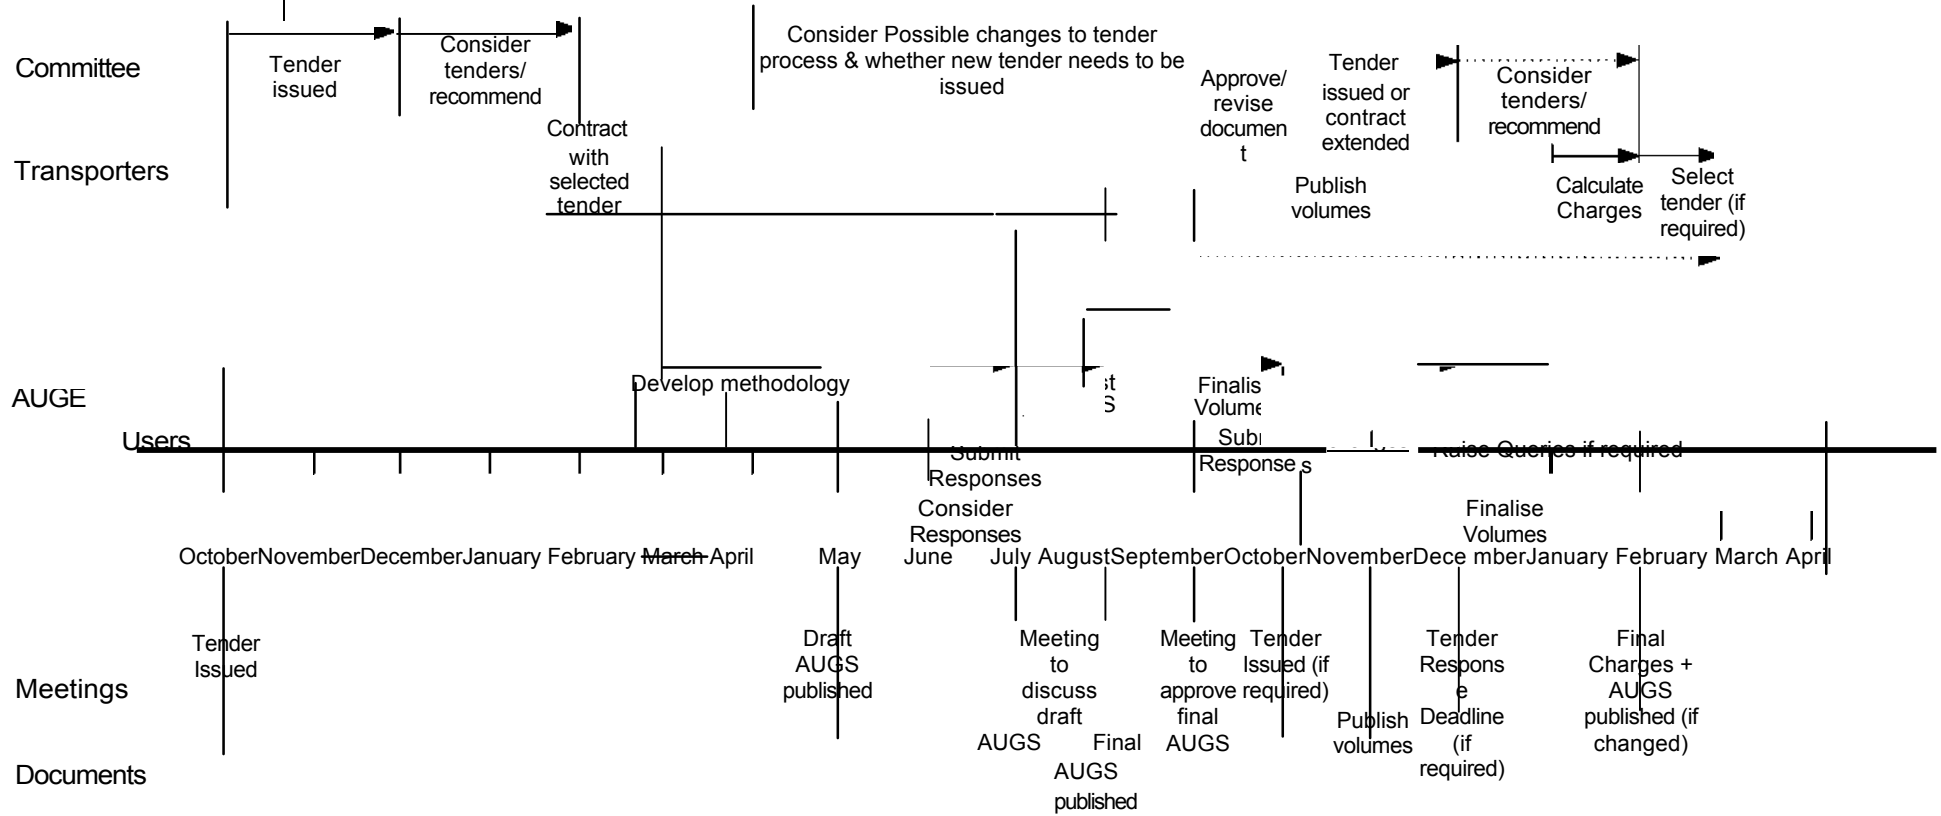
Committee

Transporters

AUGE

Users

Meetings

Documents

Tender issued

Consider tenders/ recommend

Contract with selected tender

Consider Possible changes to tender process & whether new tender needs to be issued

Approve/ revise document

Tender issued or contract extended

Consider tenders/ recommend

Calculate Charges

Select tender (if required)

Publish volumes

Develop methodology

st S

Finalis Volume

Submit Responses

Consider Responses

Subr Response s

Raise Queries if required

Finalise Volumes

October November December January February ~~March~~ April May June July August September October November December January February March April

Tender Issued

Draft AUGS published

Meeting to discuss draft AUGS

Final AUGS published

Meeting to approve final AUGS

Tender Issued (if required)

Publish volumes

Tender Respons e Deadline (if required)

Final Charges + AUGS published (if changed)